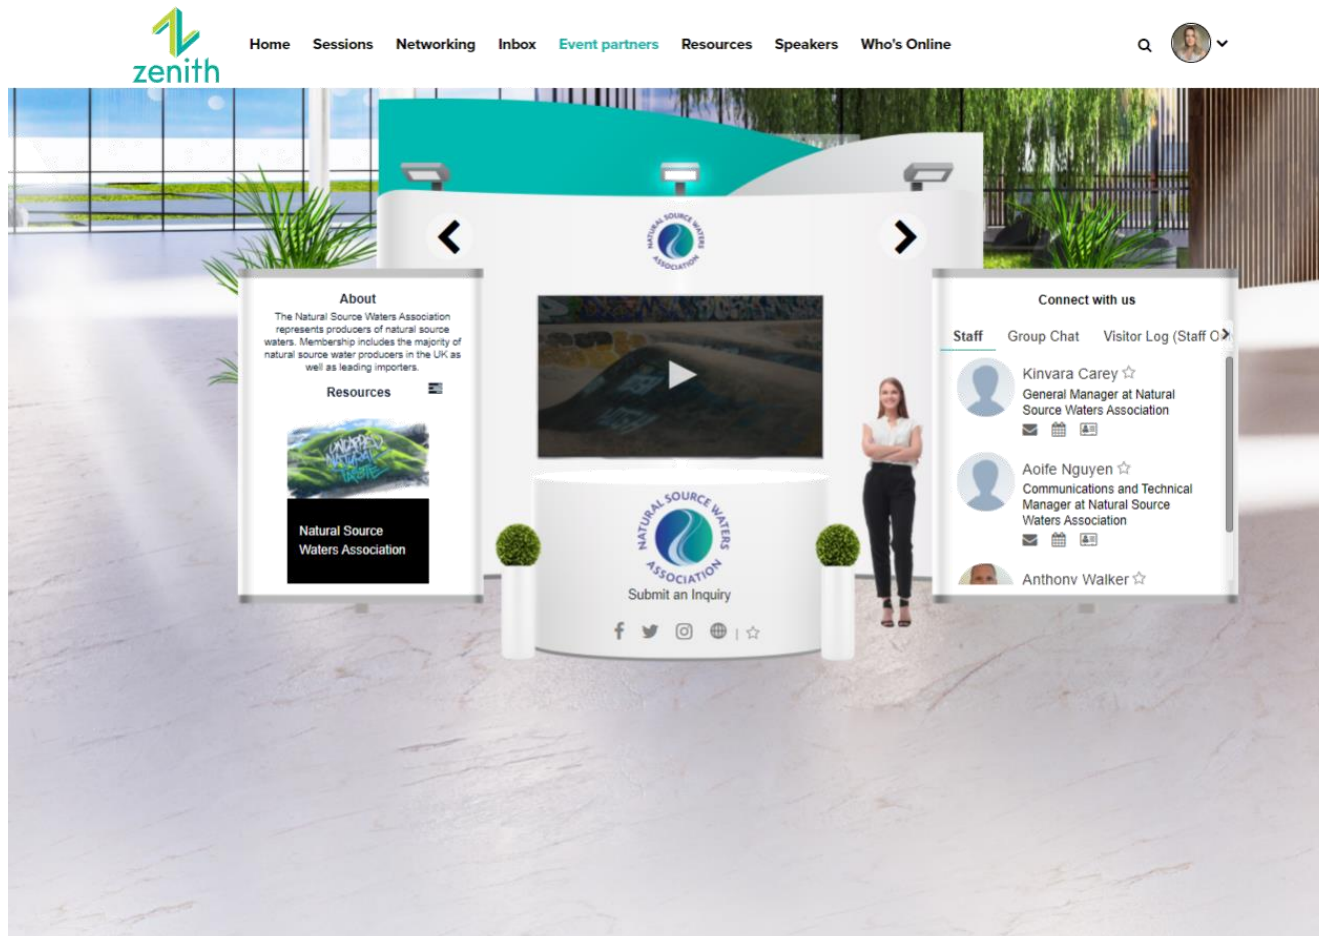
zenith

Home Sessions Networking Inbox Event partners Resources Speakers Who's Online

NATURAL SOURCE WATERS ASSOCIATION

About

The Natural Source Waters Association represents producers of natural source waters. Membership includes the majority of natural source water producers in the UK as well as leading importers.

Resources

Natural Source Waters Association

NATURAL SOURCE WATERS ASSOCIATION

Submit an Inquiry

Connect with us

Staff Group Chat Visitor Log (Staff O

Kinvara Carey
General Manager at Natural Source Waters Association

Aoife Nguyen
Communications and Technical Manager at Natural Source Waters Association

Anthony Walker